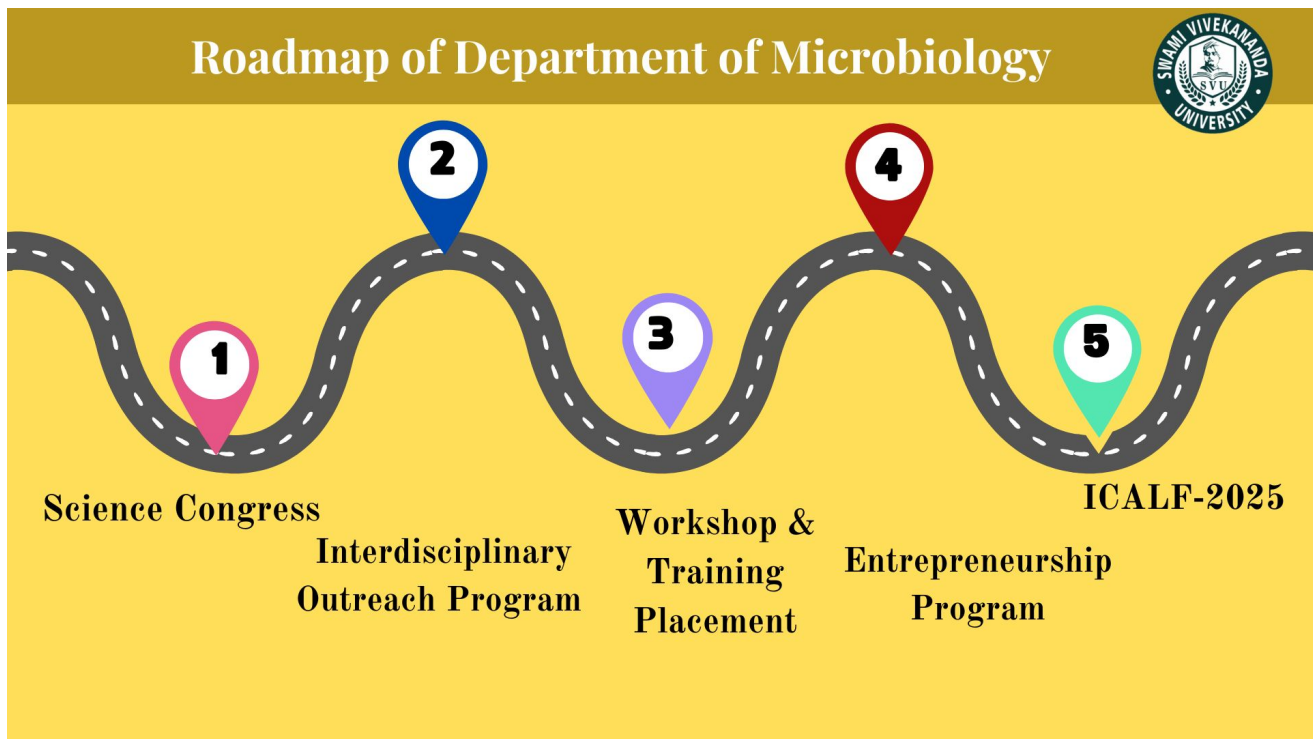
Roadmap of Department of Microbiology

SWAMI VIVEKANANDA UNIVERSITY
SVU

1
2
3
4
5

Science Congress

Interdisciplinary Outreach Program

Workshop & Training Placement

Entrepreneurship Program

ICALF-2025